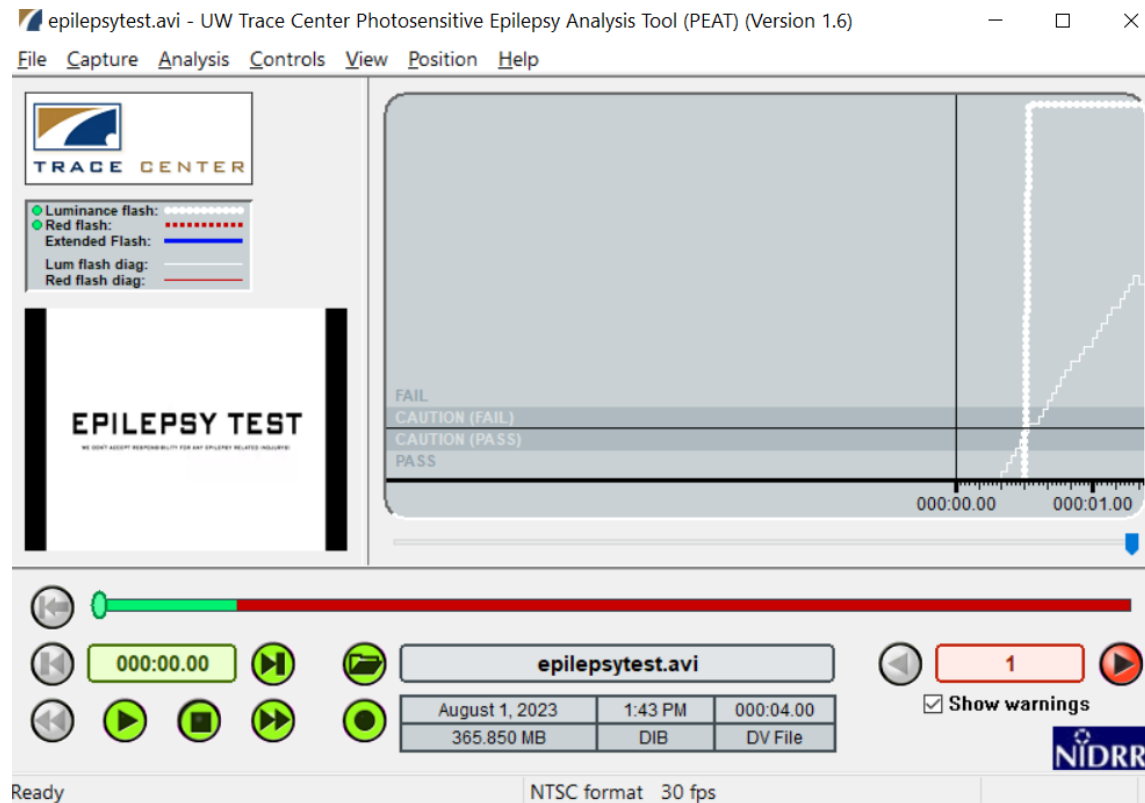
epilepsytest.avi - UW Trace Center Photosensitive Epilepsy Analysis Tool (PEAT) (Version 1.6)

File Capture Analysis Controls View Position Help

TRACE CENTER

Luminance flash:
Red flash:
Extended Flash:
Lum flash diag:
Red flash diag:

EPILEPSY TEST
WE DON'T ACCEPT RESPONSIBILITY FOR ANY EPILEPSY RELATED INJURY!

FAIL
CAUTION (FAIL)
CAUTION (PASS)
PASS

000:00.00 000:01.00

000:00.00

epilepsytest.avi

| August 1, 2023 | 1:43 PM | 000:04.00 |
|---|---|---|
| 365.850 MB | DIB | DV File |

1

Show warnings

NIDRR

Ready NTSC format 30 fps